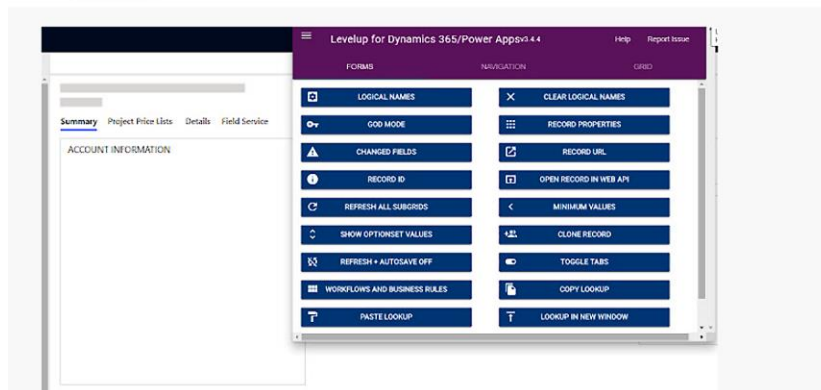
Summary Project Price Lists Details Field Service

ACCOUNT INFORMATION

Levelup for Dynamics 365/Power Apps v3.4.4 Help Report Issue

FORMS NAVIGATION GRID

LOGICAL NAMES
CLEAR LOGICAL NAMES
GOD MODE
RECORD PROPERTIES
CHANGED FIELDS
RECORD URL
RECORD ID
OPEN RECORD IN WEB API
REFRESH ALL SUBGRIDS
MINIMUM VALUES
SHOW OPTIONSET VALUES
CLONE RECORD
REFRESH + AUTOSAVE OFF
TOGGLE TABS
WORKFLOWS AND BUSINESS RULES
COPY LOOKUP
PASTE LOOKUP
LOOKUP IN NEW WINDOW